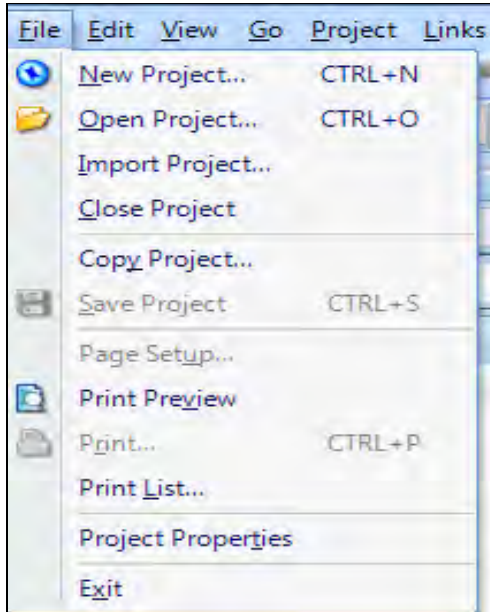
File Edit View Go Project Links

New Project... CTRL+N
Open Project... CTRL+O
Import Project...
Close Project
Copy Project...
Save Project CTRL+S
Page Setup...
Print Preview
Print... CTRL+P
Print List...
Project Properties
Exit